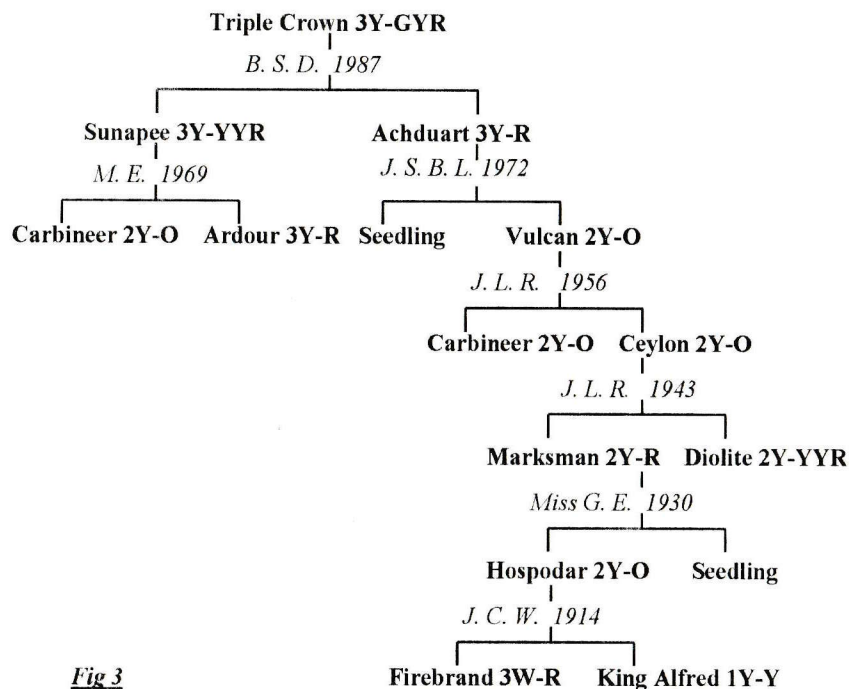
Triple Crown 3Y-GYR

B. S. D. 1987

Sunapee 3Y-YYR

M. E. 1969

Achduart 3Y-R

J. S. B. L. 1972

Carbineer 2Y-O

Ardour 3Y-R

Seedling

Vulcan 2Y-O

J. L. R. 1956

Carbineer 2Y-O

Ceylon 2Y-O

J. L. R. 1943

Marksman 2Y-R

Diolite 2Y-YYR

Miss G. E. 1930

Hospodar 2Y-O

Seedling

J. C. W. 1914

Fig 3

Firebrand 3W-R

King Alfred 1Y-Y